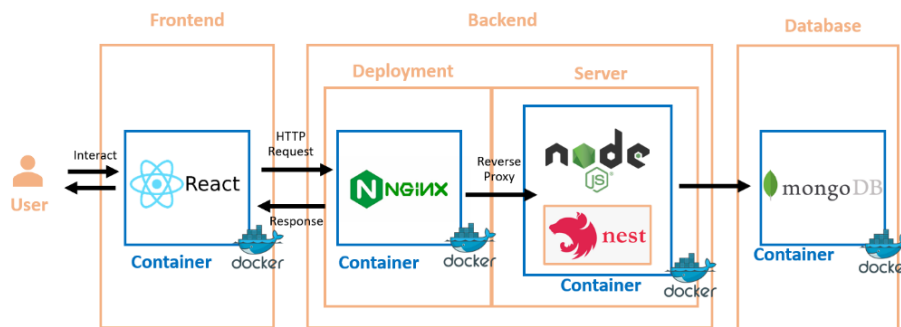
Frontend

Backend

Database

Deployment

Server

Interact

User

React

Container

docker

HTTP Request

Response

NGINX

Container

docker

Reverse Proxy

node JS

nest

Container

docker

mongoDB

Container

docker